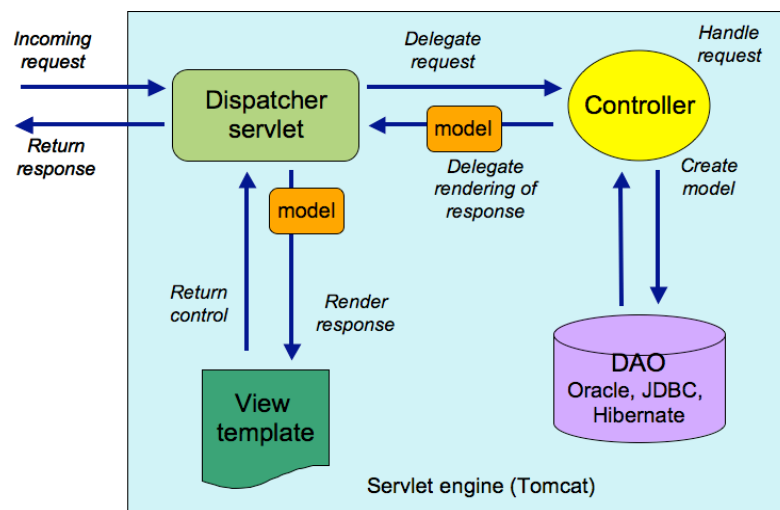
Incoming request

Return response

Dispatcher servlet

Delegate request

Handle request

Controller

model

Delegate rendering of response

Create model

model

Return control

Render response

DAO
Oracle, JDBC, Hibernate

View template

Servlet engine (Tomcat)